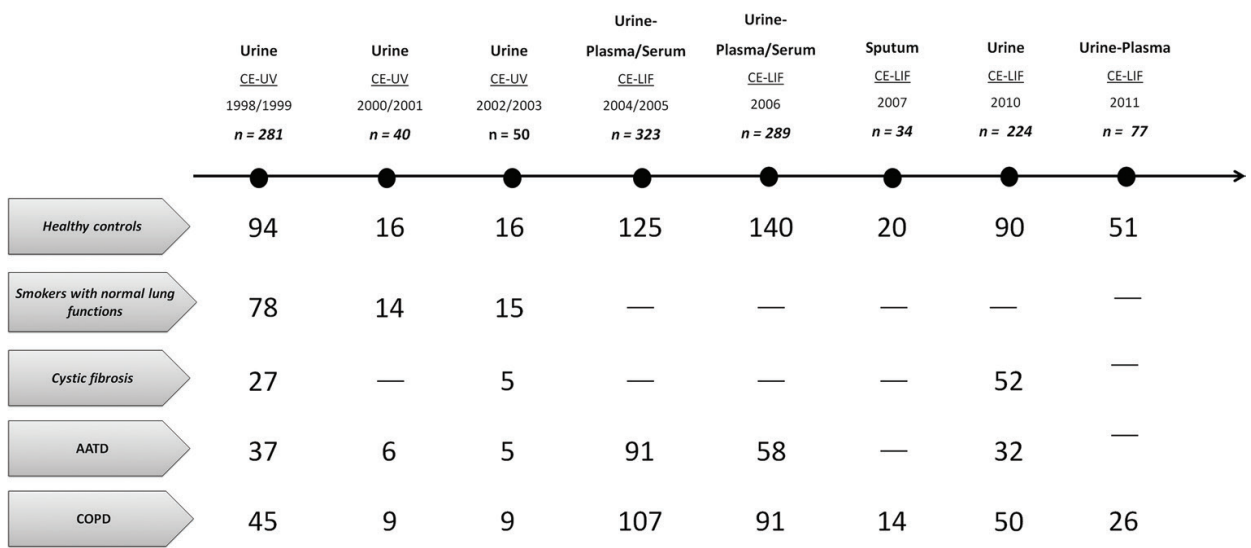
|  | Urine CE-UV 1998/1999 *n = 281* | Urine CE-UV 2000/2001 *n = 40* | Urine CE-UV 2002/2003 n = 50 | Urine-Plasma/Serum CE-LIF 2004/2005 *n = 323* | Urine-Plasma/Serum CE-LIF 2006 *n = 289* | Sputum CE-LIF 2007 *n = 34* | Urine CE-LIF 2010 *n = 224* | Urine-Plasma CE-LIF 2011 *n = 77* |
|---|---|---|---|---|---|---|---|---|
| *Healthy controls* | 94 | 16 | 16 | 125 | 140 | 20 | 90 | 51 |
| *Smokers with normal lung functions* | 78 | 14 | 15 | — | — | — | — | — |
| *Cystic fibrosis* | 27 | — | 5 | — | — | — | 52 | — |
| AATD | 37 | 6 | 5 | 91 | 58 | — | 32 | — |
| COPD | 45 | 9 | 9 | 107 | 91 | 14 | 50 | 26 |